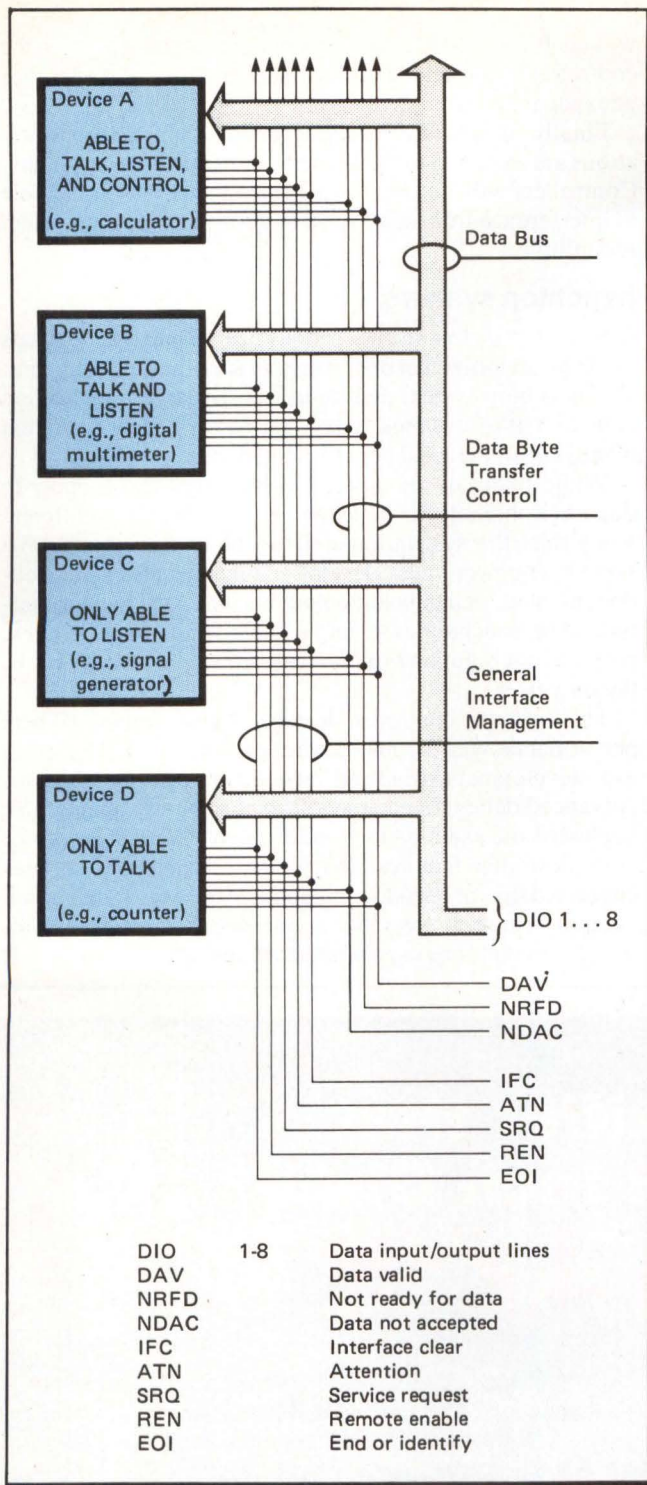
Device A

ABLE TO, TALK, LISTEN, AND CONTROL

(e.g., calculator)

Data Bus

Device B

ABLE TO TALK AND LISTEN

(e.g., digital multimeter)

Data Byte Transfer Control

Device C

ONLY ABLE TO LISTEN

(e.g., signal generator)

General Interface Management

Device D

ONLY ABLE TO TALK

(e.g., counter)

DIO 1. . . 8

DAV

NRFD

NDAC

IFC

ATN

SRQ

REN

EOI

| | | |
|---|---|---|
| DIO | 1-8 | Data input/output lines |
| DAV | | Data valid |
| NRFD | | Not ready for data |
| NDAC | | Data not accepted |
| IFC | | Interface clear |
| ATN | | Attention |
| SRQ | | Service request |
| REN | | Remote enable |
| EOI | | End or identify |